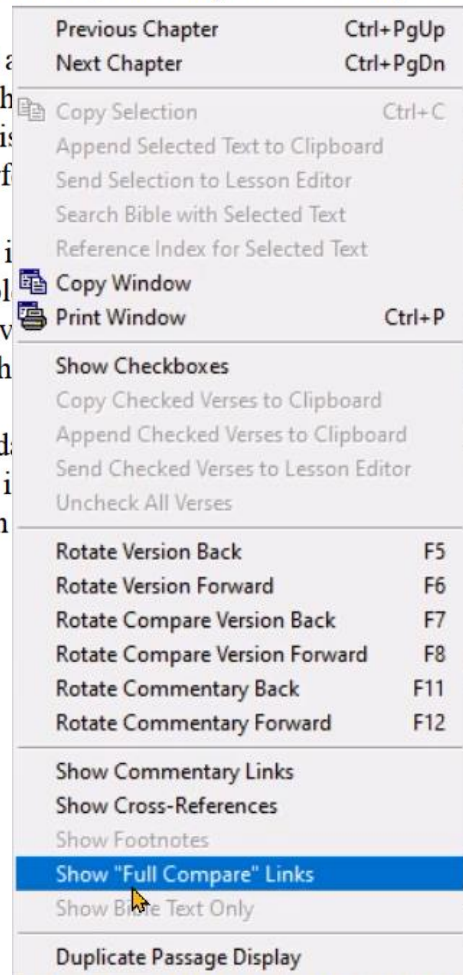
Previous Chapter Ctrl+PgUp
Next Chapter Ctrl+PgDn
Copy Selection Ctrl+C
Append Selected Text to Clipboard
Send Selection to Lesson Editor
Search Bible with Selected Text
Reference Index for Selected Text
Copy Window
Print Window Ctrl+P
Show Checkboxes
Copy Checked Verses to Clipboard
Append Checked Verses to Clipboard
Send Checked Verses to Lesson Editor
Uncheck All Verses
Rotate Version Back F5
Rotate Version Forward F6
Rotate Compare Version Back F7
Rotate Compare Version Forward F8
Rotate Commentary Back F11
Rotate Commentary Forward F12
Show Commentary Links
Show Cross-References
Show Footnotes
Show "Full Compare" Links
Show B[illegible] Text Only
Duplicate Passage Display